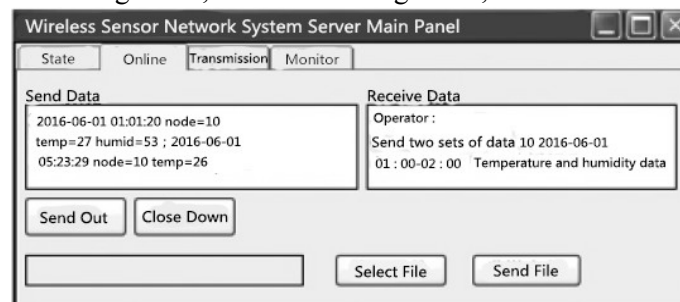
Wireless Sensor Network System Server Main Panel

State | Online | Transmission | Monitor

Send Data
2016-06-01 01:01:20 node=10 temp=27 humid=53 ; 2016-06-01 05:23:29 node=10 temp=26

Receive Data
Operator :
Send two sets of data 10 2016-06-01 01 : 00-02 : 00 Temperature and humidity data

Send Out
Close Down

Select File
Send File